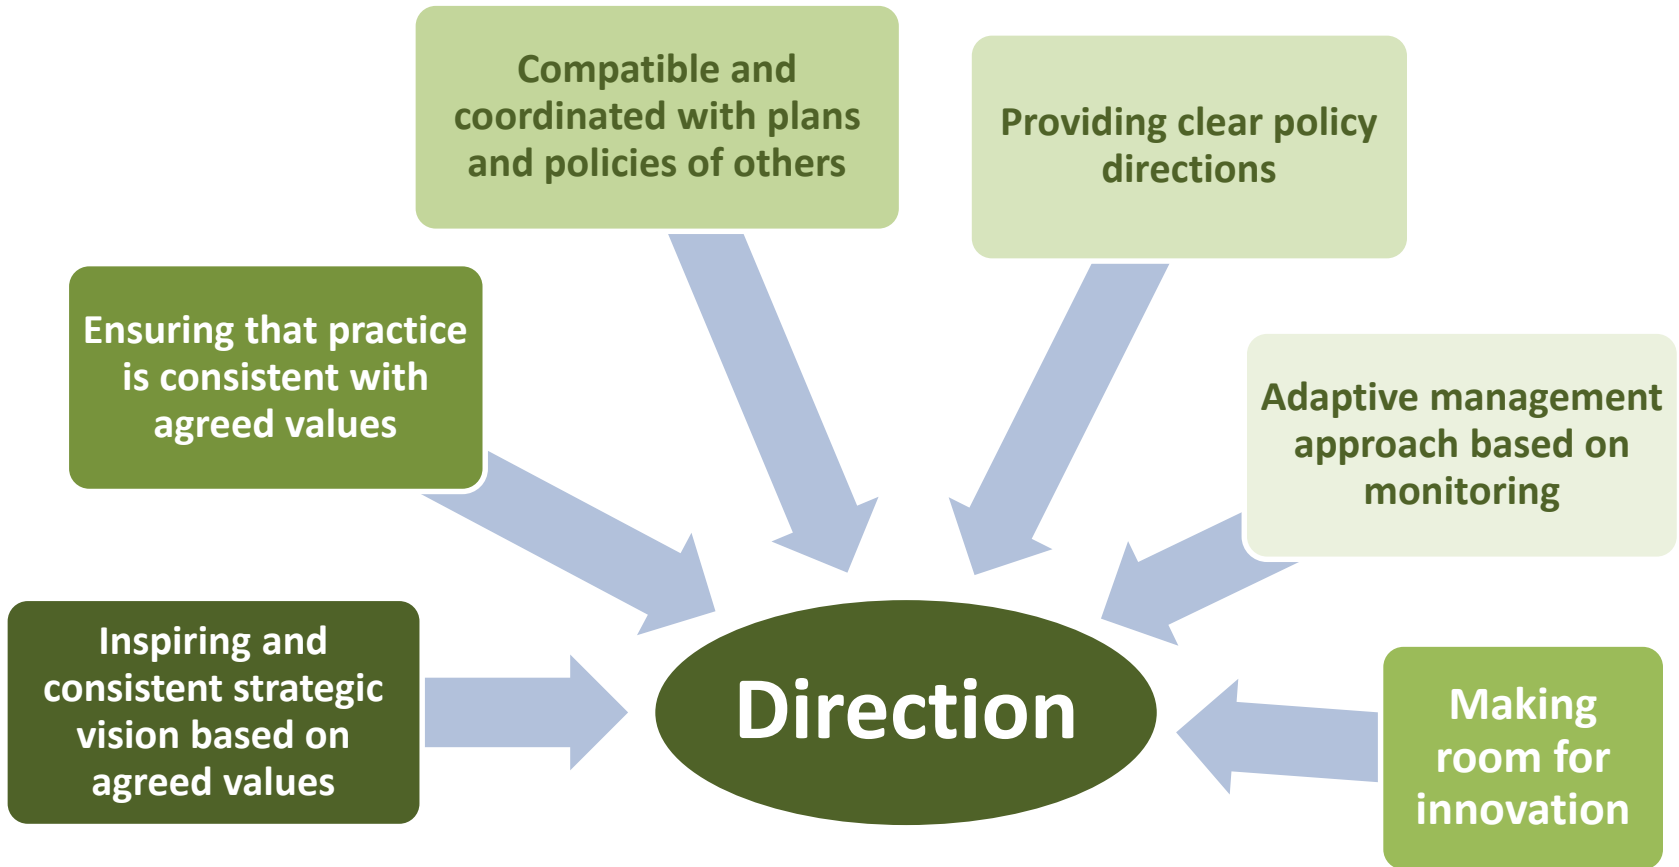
Compatible and coordinated with plans and policies of others

Providing clear policy directions

Ensuring that practice is consistent with agreed values

Adaptive management approach based on monitoring

Inspiring and consistent strategic vision based on agreed values

Direction

Making room for innovation